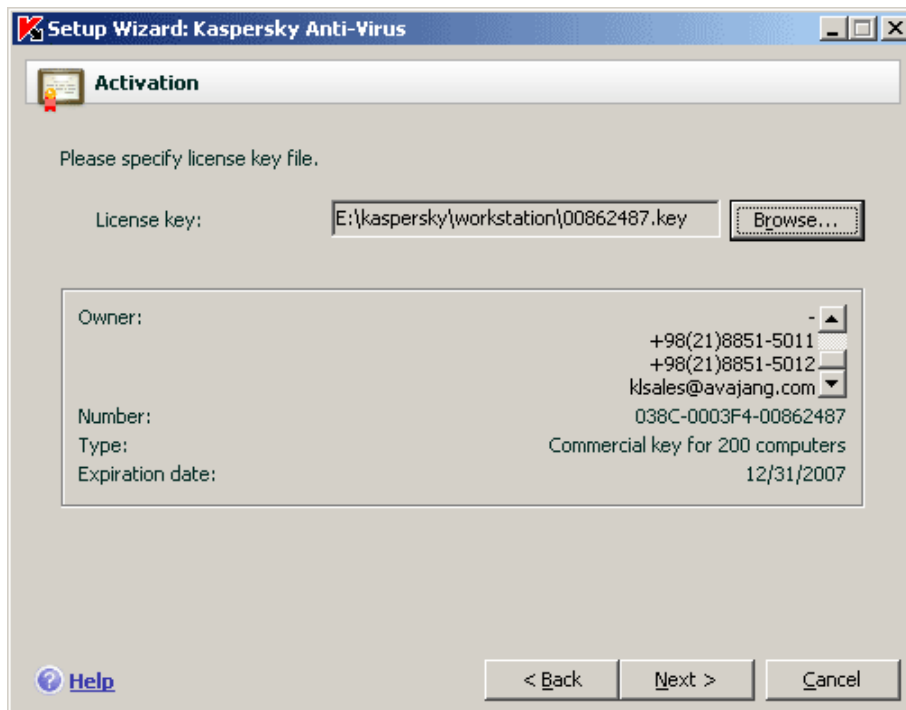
Setup Wizard: Kaspersky Anti-Virus

Activation

Please specify license key file.

License key: E:\kaspersky\workstation\00862487.key Browse...

Owner: -
+98(21)8851-5011
+98(21)8851-5012
klsales@avajang.com

Number: 038C-0003F4-00862487
Type: Commercial key for 200 computers
Expiration date: 12/31/2007

Help

< Back Next > Cancel